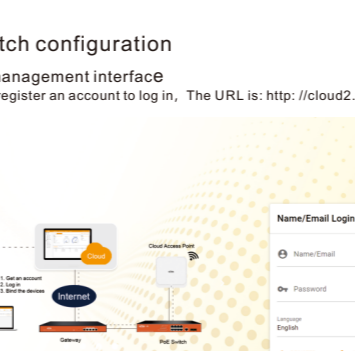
tch configuration

anagement interface

egister an account to log in, The URL is: http: //cloud2.

Cloud

Cloud Access Point

1. Get an account
2. Log in
3. Bind the devices

Internet

Gateway

PoE Switch

Name/Email Login

Name/Email

Password

Language
English